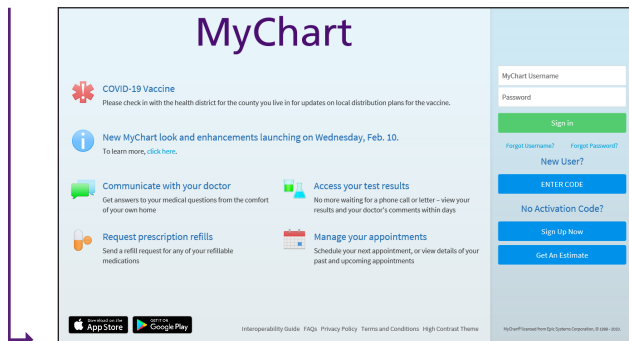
MyChart

COVID-19 Vaccine
Please check in with the health district for the county you live in for updates on local distribution plans for the vaccine.

New MyChart look and enhancements launching on Wednesday, Feb. 10.
To learn more, click here.

Communicate with your doctor
Get answers to your medical questions from the comfort of your own home

Access your test results
No more waiting for a phone call or letter – view your results and your doctor's comments within days

Request prescription refills
Send a refill request for any of your refillable medications

Manage your appointments
Schedule your next appointment, or view details of your past and upcoming appointments

Download on the App Store

GET IT ON Google Play

Interoperability Guide FAQs Privacy Policy Terms and Conditions High Contrast Theme

MyChart Username

Password

Sign in

Forgot Username? Forgot Password?

New User?

ENTER CODE

No Activation Code?

Sign Up Now

Get An Estimate

MyChart® licensed from Epic Systems Corporation, © 1999 - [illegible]